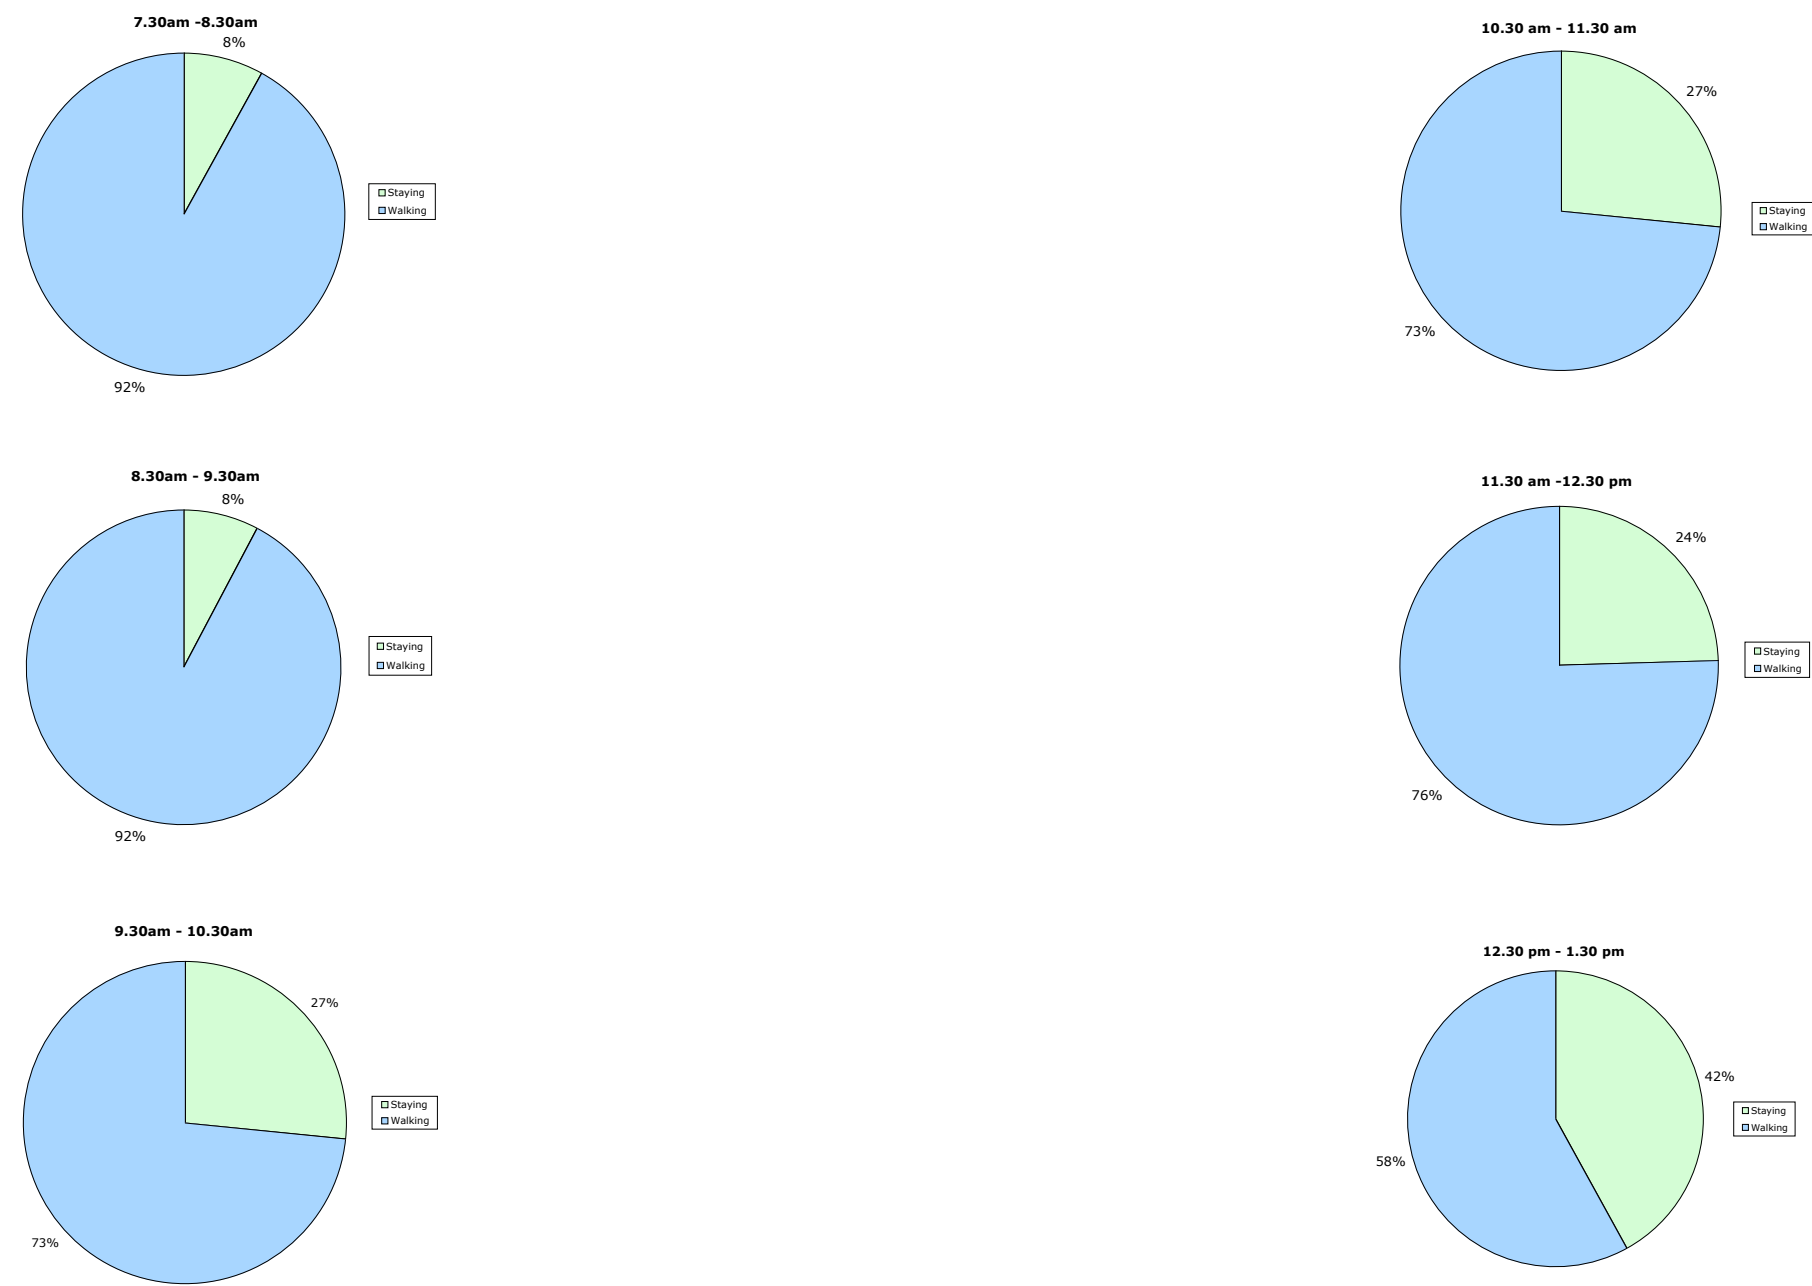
7.30am -8.30am

8%

92%

Staying
Walking

8.30am - 9.30am

8%

92%

Staying
Walking

9.30am - 10.30am

27%

73%

Staying
Walking

10.30 am - 11.30 am

27%

73%

Staying
Walking

11.30 am -12.30 pm

24%

76%

Staying
Walking

12.30 pm - 1.30 pm

42%

58%

Staying
Walking